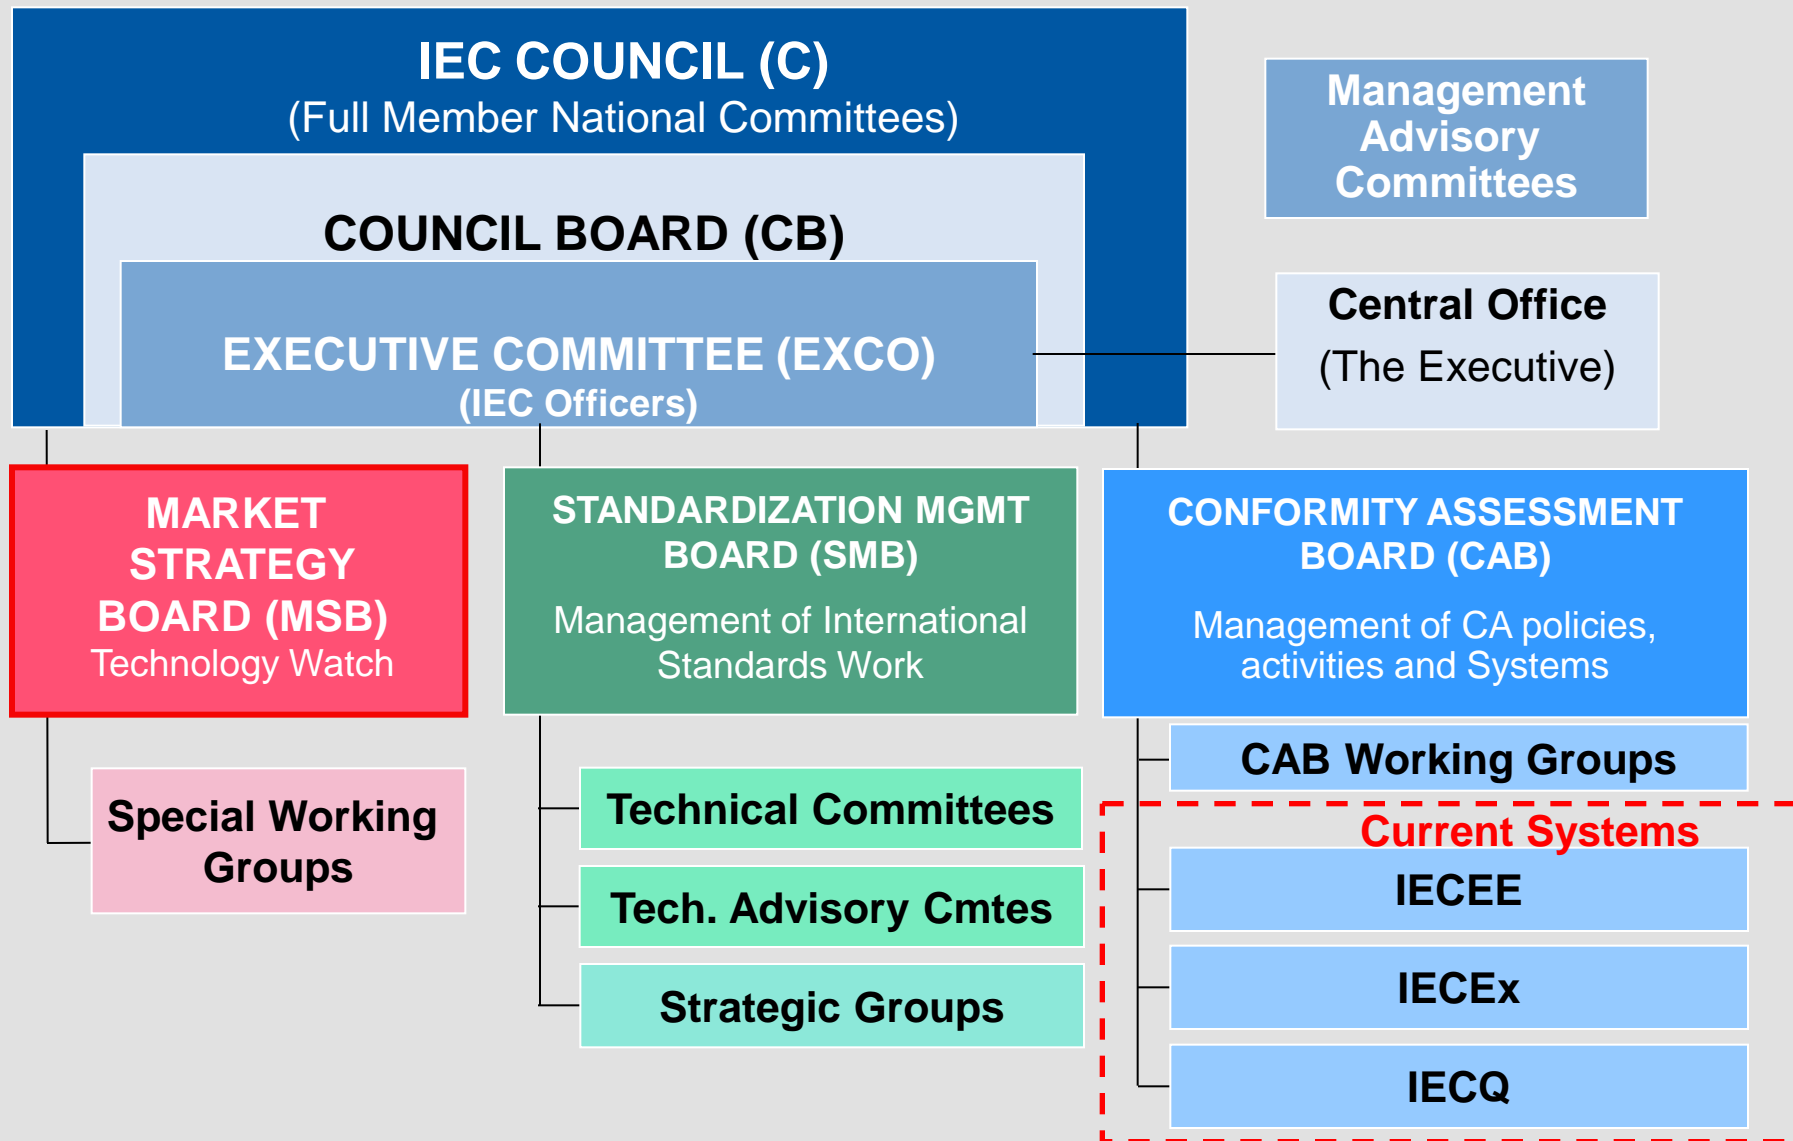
IEC COUNCIL (C)
(Full Member National Committees)

COUNCIL BOARD (CB)

EXECUTIVE COMMITTEE (EXCO)
(IEC Officers)

Management Advisory Committees

Central Office
(The Executive)

MARKET STRATEGY BOARD (MSB)
Technology Watch

STANDARDIZATION MGMT BOARD (SMB)
Management of International Standards Work

CONFORMITY ASSESSMENT BOARD (CAB)
Management of CA policies, activities and Systems

Special Working Groups

Technical Committees

Tech. Advisory Cmtes

Strategic Groups

CAB Working Groups

Current Systems

IECEE

IECEx

IECQ